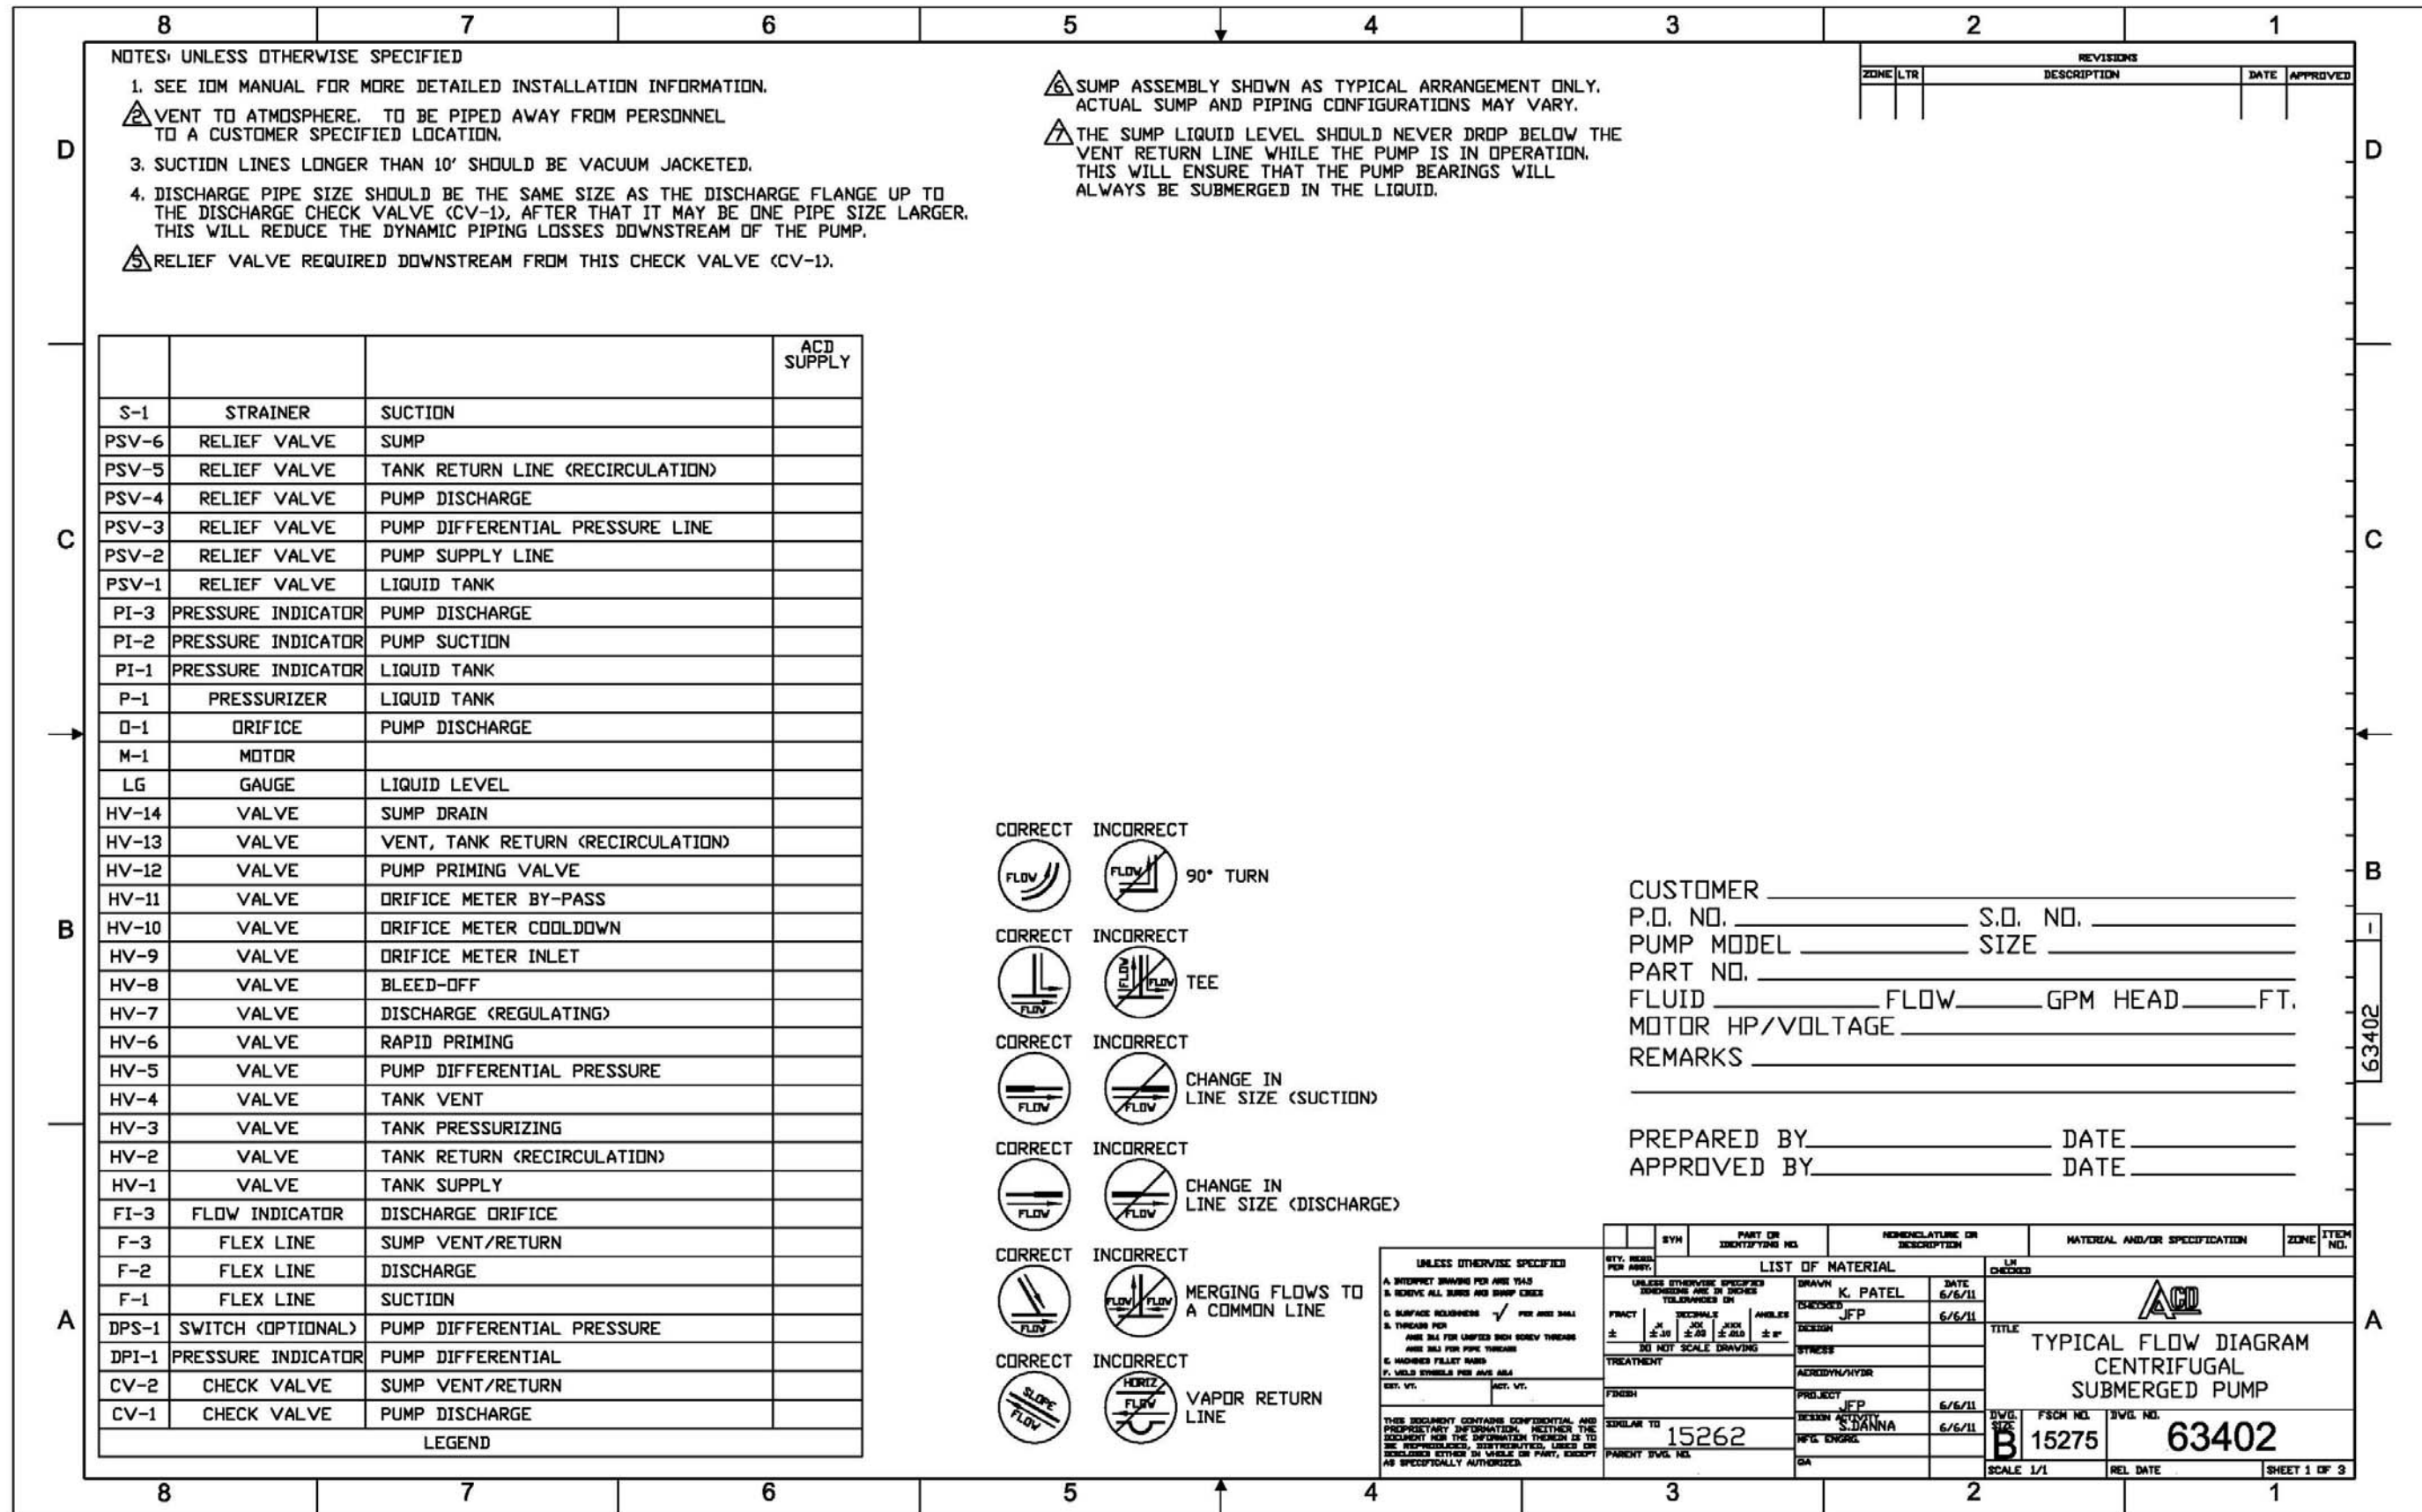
8 7 6 5 4 3 2 1

NOTES: UNLESS OTHERWISE SPECIFIED

1. SEE IOM MANUAL FOR MORE DETAILED INSTALLATION INFORMATION.

2 VENT TO ATMOSPHERE. TO BE PIPED AWAY FROM PERSONNEL TO A CUSTOMER SPECIFIED LOCATION.

3. SUCTION LINES LONGER THAN 10' SHOULD BE VACUUM JACKETED.

4. DISCHARGE PIPE SIZE SHOULD BE THE SAME SIZE AS THE DISCHARGE FLANGE UP TO THE DISCHARGE CHECK VALVE (CV-1), AFTER THAT IT MAY BE ONE PIPE SIZE LARGER. THIS WILL REDUCE THE DYNAMIC PIPING LOSSES DOWNSTREAM OF THE PUMP.

5 RELIEF VALVE REQUIRED DOWNSTREAM FROM THIS CHECK VALVE (CV-1).

6 SUMP ASSEMBLY SHOWN AS TYPICAL ARRANGEMENT ONLY. ACTUAL SUMP AND PIPING CONFIGURATIONS MAY VARY.

7 THE SUMP LIQUID LEVEL SHOULD NEVER DROP BELOW THE VENT RETURN LINE WHILE THE PUMP IS IN OPERATION. THIS WILL ENSURE THAT THE PUMP BEARINGS WILL ALWAYS BE SUBMERGED IN THE LIQUID.

| ZONE | LTR | REVISIONS DESCRIPTION | DATE | APPROVED |
|---|---|---|---|---|

D D

| | | | ACD SUPPLY |
|---|---|---|---|
| S-1 | STRAINER | SUCTION | |
| PSV-6 | RELIEF VALVE | SUMP | |
| PSV-5 | RELIEF VALVE | TANK RETURN LINE (RECIRCULATION) | |
| PSV-4 | RELIEF VALVE | PUMP DISCHARGE | |
| PSV-3 | RELIEF VALVE | PUMP DIFFERENTIAL PRESSURE LINE | |
| PSV-2 | RELIEF VALVE | PUMP SUPPLY LINE | |
| PSV-1 | RELIEF VALVE | LIQUID TANK | |
| PI-3 | PRESSURE INDICATOR | PUMP DISCHARGE | |
| PI-2 | PRESSURE INDICATOR | PUMP SUCTION | |
| PI-1 | PRESSURE INDICATOR | LIQUID TANK | |
| P-1 | PRESSURIZER | LIQUID TANK | |
| O-1 | ORIFICE | PUMP DISCHARGE | |
| M-1 | MOTOR | | |
| LG | GAUGE | LIQUID LEVEL | |
| HV-14 | VALVE | SUMP DRAIN | |
| HV-13 | VALVE | VENT, TANK RETURN (RECIRCULATION) | |
| HV-12 | VALVE | PUMP PRIMING VALVE | |
| HV-11 | VALVE | ORIFICE METER BY-PASS | |
| HV-10 | VALVE | ORIFICE METER COOLDOWN | |
| HV-9 | VALVE | ORIFICE METER INLET | |
| HV-8 | VALVE | BLEED-OFF | |
| HV-7 | VALVE | DISCHARGE (REGULATING) | |
| HV-6 | VALVE | RAPID PRIMING | |
| HV-5 | VALVE | PUMP DIFFERENTIAL PRESSURE | |
| HV-4 | VALVE | TANK VENT | |
| HV-3 | VALVE | TANK PRESSURIZING | |
| HV-2 | VALVE | TANK RETURN (RECIRCULATION) | |
| HV-1 | VALVE | TANK SUPPLY | |
| FI-3 | FLOW INDICATOR | DISCHARGE ORIFICE | |
| F-3 | FLEX LINE | SUMP VENT/RETURN | |
| F-2 | FLEX LINE | DISCHARGE | |
| F-1 | FLEX LINE | SUCTION | |
| DPS-1 | SWITCH (OPTIONAL) | PUMP DIFFERENTIAL PRESSURE | |
| DPI-1 | PRESSURE INDICATOR | PUMP DIFFERENTIAL | |
| CV-2 | CHECK VALVE | SUMP VENT/RETURN | |
| CV-1 | CHECK VALVE | PUMP DISCHARGE | |
| LEGEND | | | |

C C B B A A

CORRECT INCORRECT FLOW FLOW 90° TURN

CORRECT INCORRECT FLOW FLOW FLOW TEE

CORRECT INCORRECT FLOW FLOW CHANGE IN LINE SIZE (SUCTION)

CORRECT INCORRECT FLOW FLOW CHANGE IN LINE SIZE (DISCHARGE)

CORRECT INCORRECT FLOW FLOW FLOW MERGING FLOWS TO A COMMON LINE

CORRECT INCORRECT SLOPE FLOW HORIZ FLOW VAPOR RETURN LINE

CUSTOMER
P.O. NO. S.O. NO.
PUMP MODEL SIZE
PART NO.
FLUID FLOW GPM HEAD FT.
MOTOR HP/VOLTAGE
REMARKS

PREPARED BY DATE
APPROVED BY DATE

I 63402

UNLESS OTHERWISE SPECIFIED
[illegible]
THIS DOCUMENT CONTAINS CONFIDENTIAL AND PROPRIETARY INFORMATION. NEITHER THE DOCUMENT NOR THE INFORMATION THEREIN IS TO BE REPRODUCED, DISTRIBUTED, USED OR DISCLOSED EITHER IN WHOLE OR PART, EXCEPT AS SPECIFICALLY AUTHORIZED.

QTY. REQD. PER ASSY. SYM PART OR IDENTIFYING NO. NOMENCLATURE OR DESCRIPTION MATERIAL AND/OR SPECIFICATION ZONE ITEM NO.
LIST OF MATERIAL
UNLESS OTHERWISE SPECIFIED DIMENSIONS ARE IN INCHES TOLERANCES ON
FRACT DECIMALS ANGLES
DO NOT SCALE DRAWING
TREATMENT
FINISH
SIMILAR TO 15262
PARENT DWG. NO.
DRAWN K. PATEL DATE 6/6/11
CHECKED JFP 6/6/11
DESIGN
STRESS
AERODYN/HYDR
PROJECT JFP 6/6/11
DESIGN ACTIVITY S.DANNA 6/6/11
MFG. ENGRG.
QA
LH CHECKED
ACD
TITLE TYPICAL FLOW DIAGRAM CENTRIFUGAL SUBMERGED PUMP
DWG. SIZE B FSCM NO. 15275 DWG. NO. 63402
SCALE 1/1 REL DATE SHEET 1 OF 3